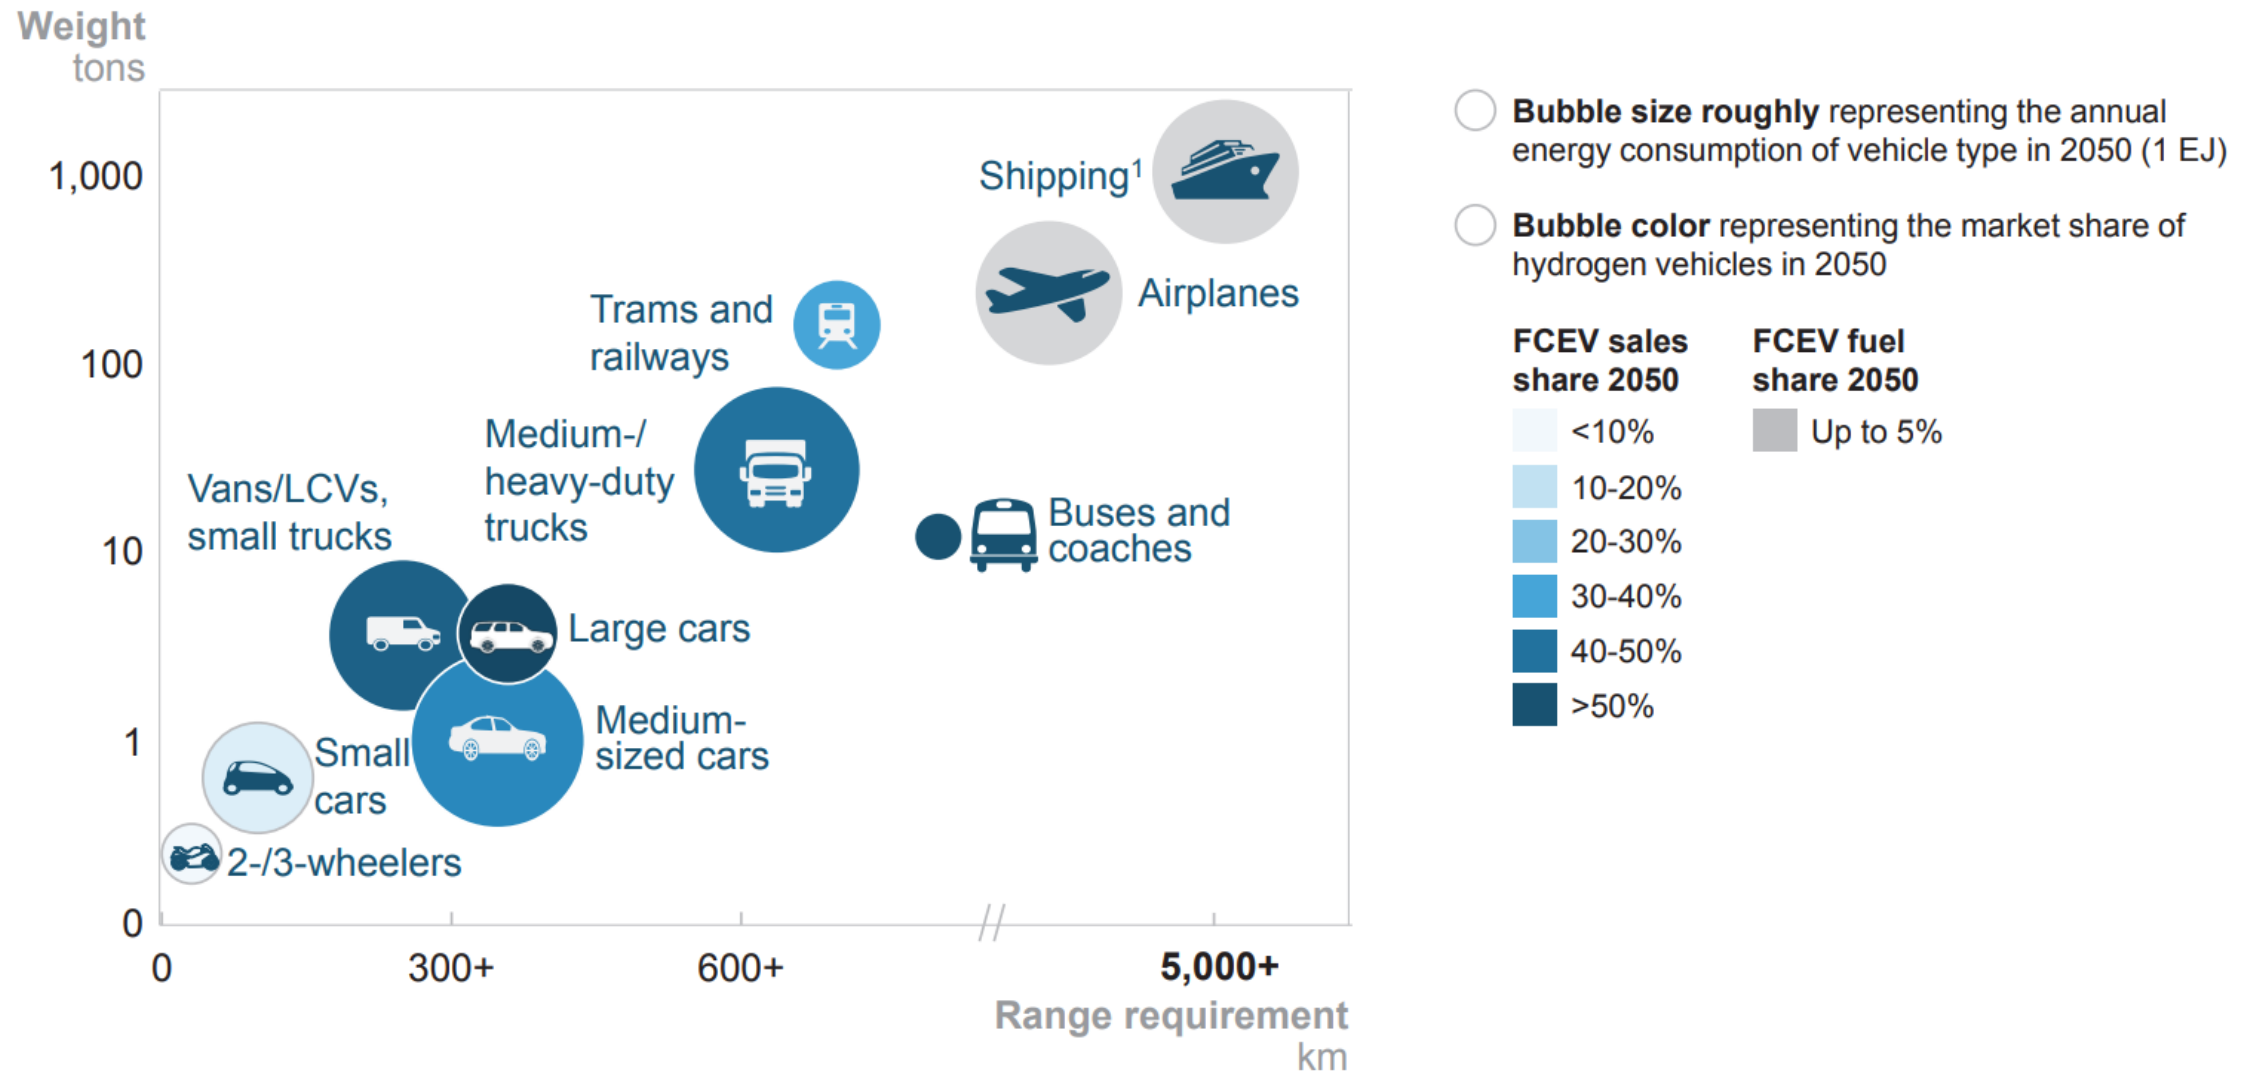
Weight
tons

1,000

100

10

1

0

Shipping$^1$

Airplanes

Trams and railways

Medium-/ heavy-duty trucks

Vans/LCVs, small trucks

Buses and coaches

Large cars

Medium-sized cars

Small cars

2-/3-wheelers

0

300+

600+

5,000+

Range requirement
km

Bubble size roughly representing the annual energy consumption of vehicle type in 2050 (1 EJ)

Bubble color representing the market share of hydrogen vehicles in 2050

FCEV sales share 2050

<10%

10-20%

20-30%

30-40%

40-50%

>50%

FCEV fuel share 2050

Up to 5%